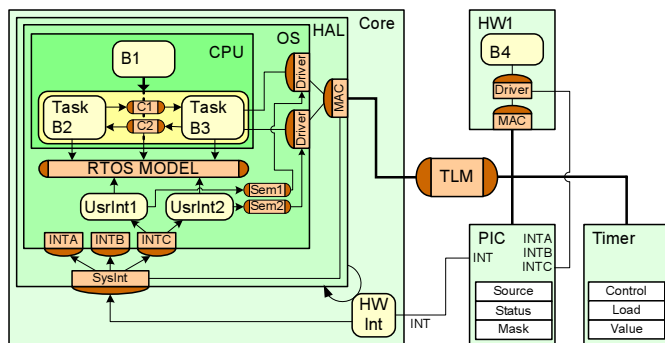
Core
HAL
OS
CPU
B1
Task B2
C1
C2
Task B3
Driver
Driver
MAC
RTOS MODEL
Sem1
Sem2
UsrInt1
UsrInt2
INTA
INTB
INTC
SysInt
HW Int
INT
TLM
HW1
B4
Driver
MAC
PIC
INTA
INTB
INTC
INT
Source
Status
Mask
Timer
Control
Load
Value